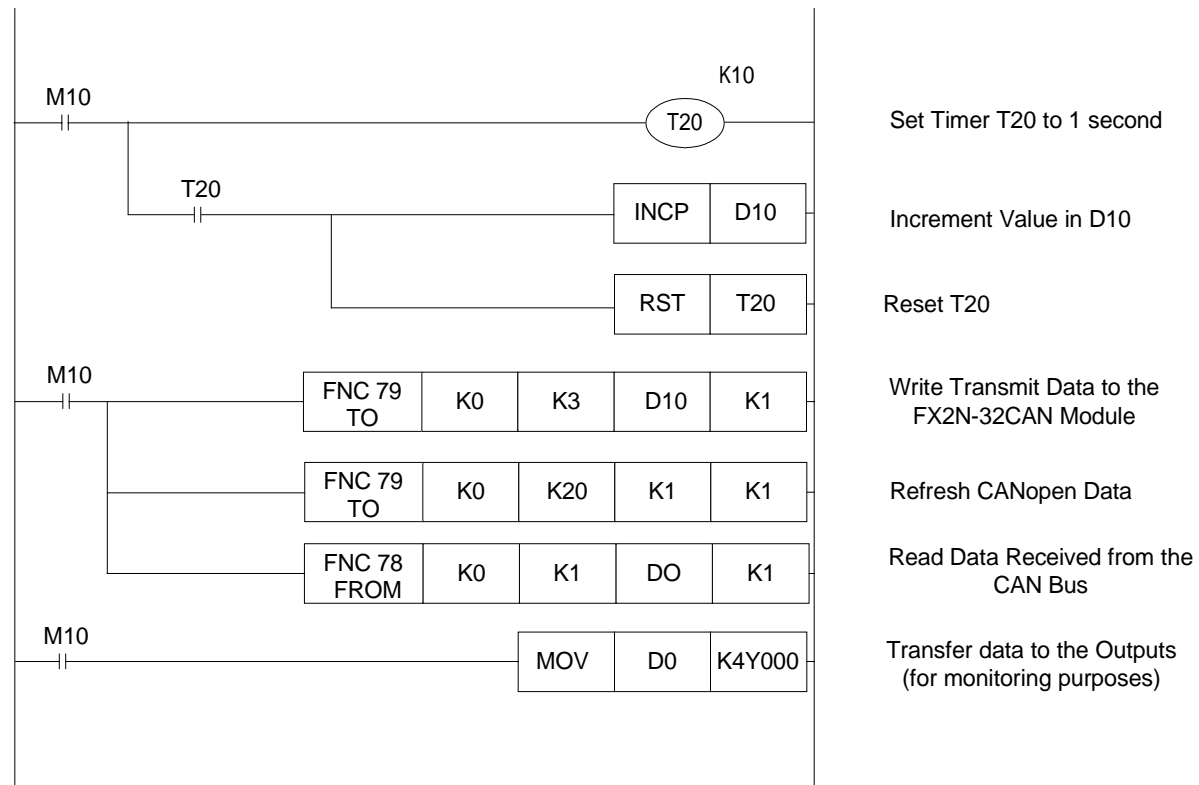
K10

M10

T20

Set Timer T20 to 1 second

T20

INCP | D10

Increment Value in D10

RST | T20

Reset T20

M10

FNC 79 TO | K0 | K3 | D10 | K1

Write Transmit Data to the FX2N-32CAN Module

FNC 79 TO | K0 | K20 | K1 | K1

Refresh CANopen Data

FNC 78 FROM | K0 | K1 | DO | K1

Read Data Received from the CAN Bus

M10

MOV | D0 | K4Y000

Transfer data to the Outputs (for monitoring purposes)